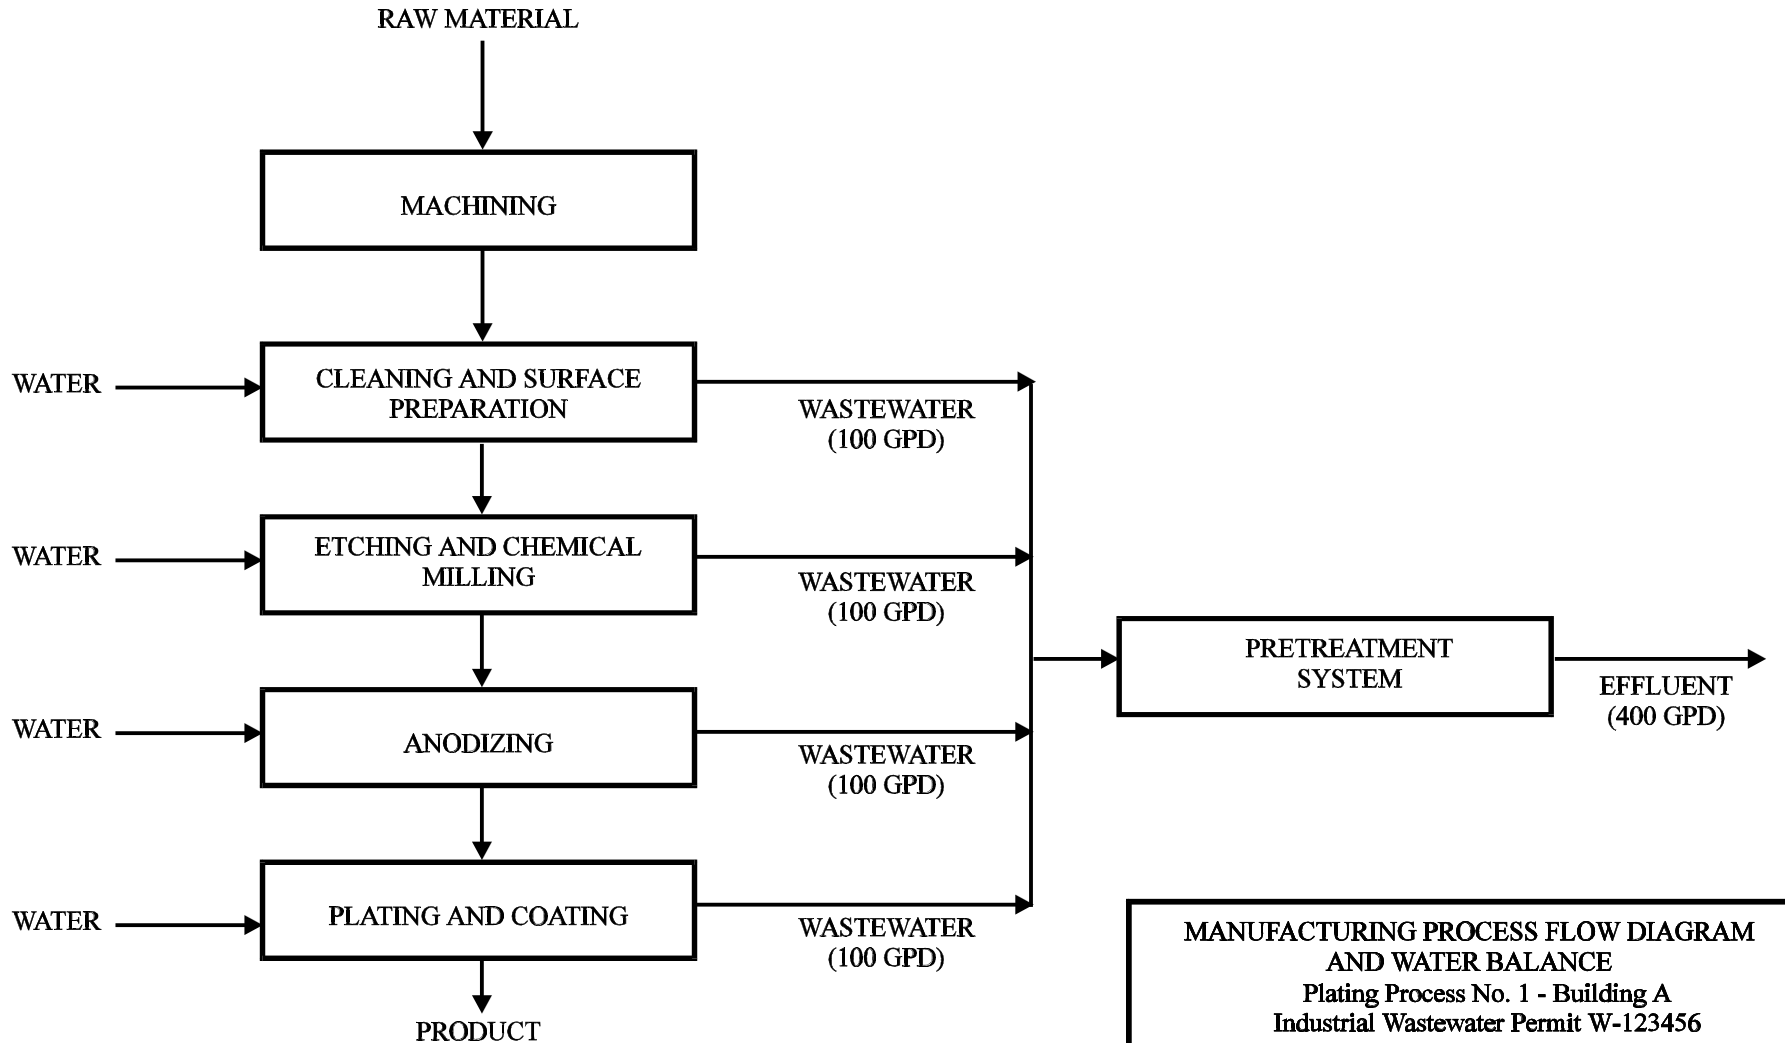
RAW MATERIAL

MACHINING

WATER

CLEANING AND SURFACE PREPARATION

WASTEWATER (100 GPD)

WATER

ETCHING AND CHEMICAL MILLING

WASTEWATER (100 GPD)

PRETREATMENT SYSTEM

EFFLUENT (400 GPD)

WATER

ANODIZING

WASTEWATER (100 GPD)

WATER

PLATING AND COATING

WASTEWATER (100 GPD)

PRODUCT

MANUFACTURING PROCESS FLOW DIAGRAM AND WATER BALANCE
Plating Process No. 1 - Building A
Industrial Wastewater Permit W-123456